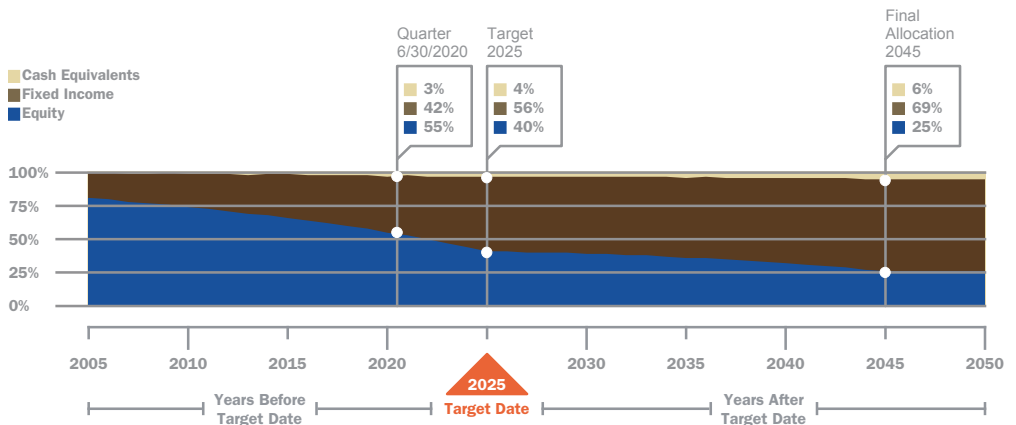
Cash Equivalents
Fixed Income
Equity

Quarter 6/30/2020
3%
42%
55%

Target 2025
4%
56%
40%

Final Allocation 2045
6%
69%
25%

100%
75%
50%
25%
0%

2005
2010
2015
2020
2025
2030
2035
2040
2045
2050

Years Before Target Date
2025
Target Date
Years After Target Date